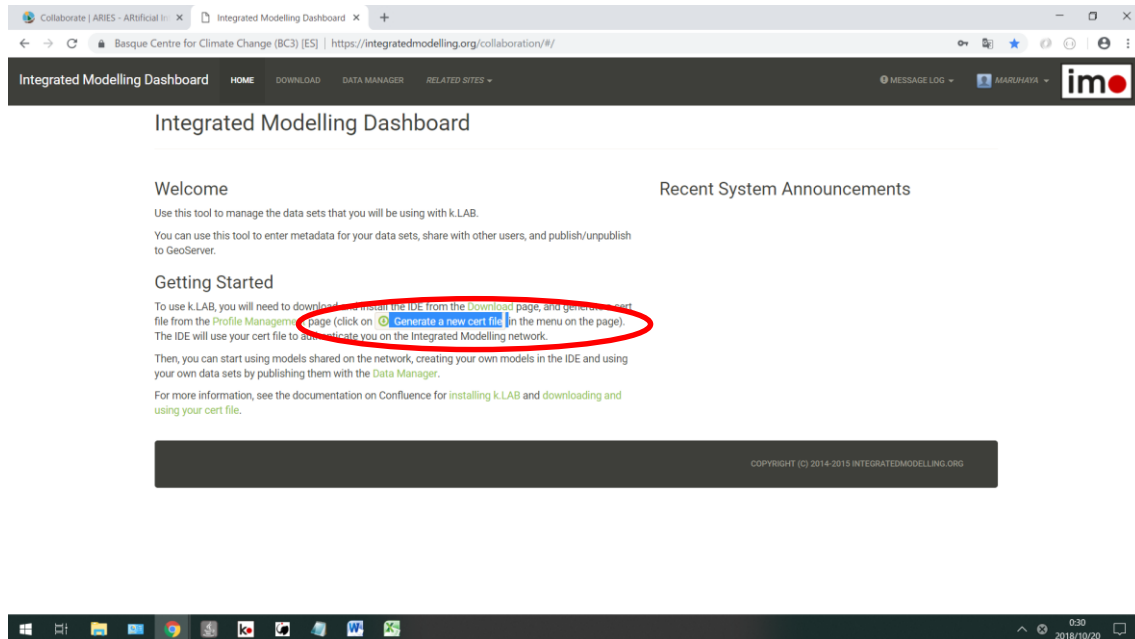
Collaborate | ARIES - ARtificial In ×
Integrated Modelling Dashboard ×
+

Basque Centre for Climate Change (BC3) [ES] | https://integratedmodelling.org/collaboration/#/

Integrated Modelling Dashboard HOME DOWNLOAD DATA MANAGER RELATED SITES MESSAGE LOG MARUHAYA imo

Integrated Modelling Dashboard

Welcome

Use this tool to manage the data sets that you will be using with k.LAB.

You can use this tool to enter metadata for your data sets, share with other users, and publish/unpublish to GeoServer.

Getting Started

To use k.LAB, you will need to download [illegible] install the IDE from the Download page, and gene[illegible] cert file from the Profile Manageme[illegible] page (click on Generate a new cert file in the menu on the page). The IDE will use your cert file to au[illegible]ticate you on the Integrated Modelling network.

Then, you can start using models shared on the network, creating your own models in the IDE and using your own data sets by publishing them with the Data Manager.

For more information, see the documentation on Confluence for installing k.LAB and downloading and using your cert file.

Recent System Announcements

COPYRIGHT (C) 2014-2015 INTEGRATEDMODELLING.ORG

0:30
2018/10/20